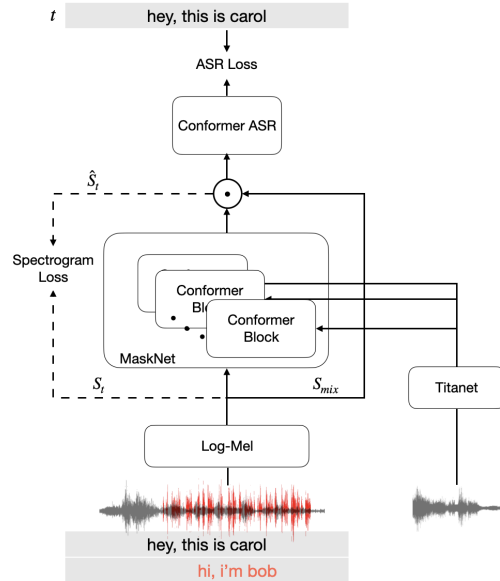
$t$

hey, this is carol

ASR Loss

Conformer ASR

$\hat{S}_t$

$\odot$

Spectrogram Loss

Conformer Block

Conformer Block

MaskNet

$S_t$

$S_{mix}$

Titanet

Log-Mel

hey, this is carol

hi, i'm bob